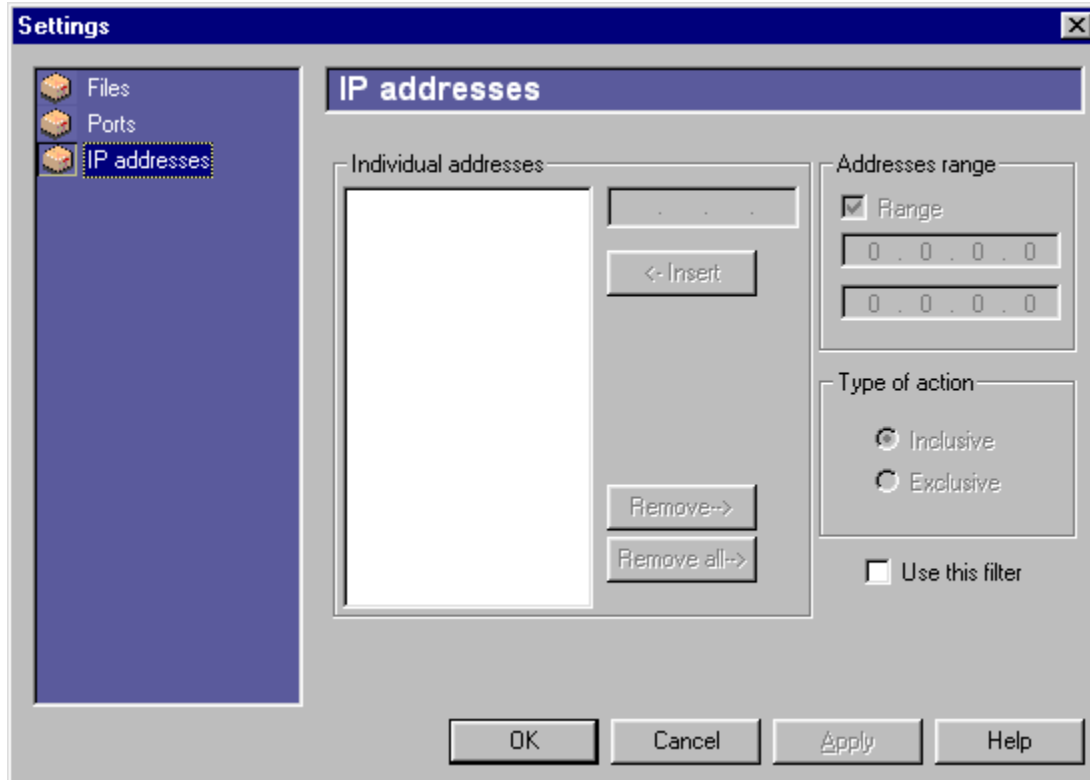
Settings

Files
Ports
IP addresses

IP addresses

Individual addresses

. . .

<- Insert

Remove-->

Remove all-->

Addresses range

Range

0 . 0 . 0 . 0

0 . 0 . 0 . 0

Type of action

Inclusive

Exclusive

Use this filter

OK

Cancel

Apply

Help